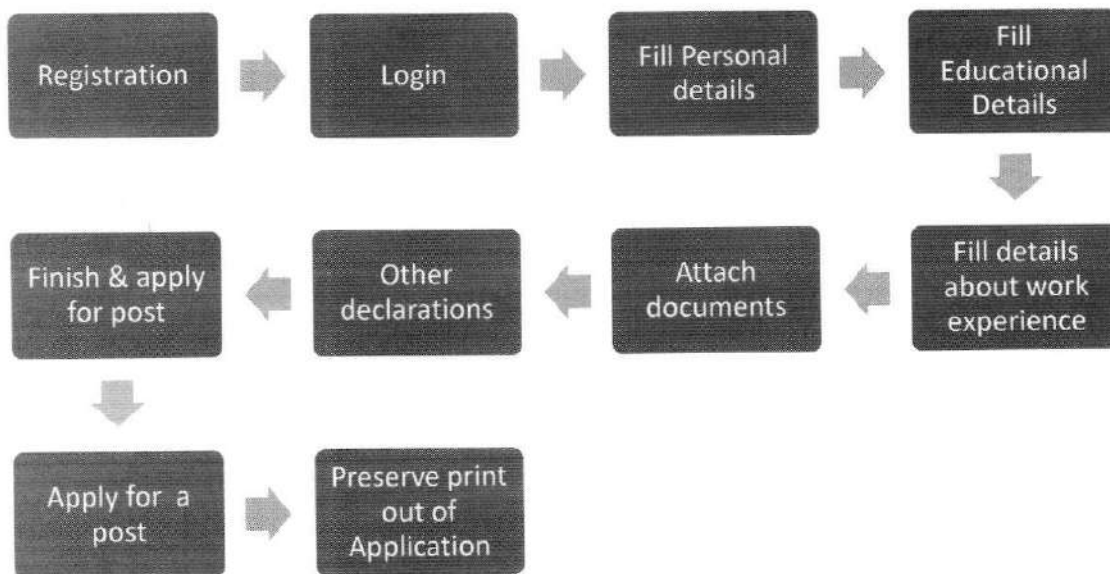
Registration

Login

Fill Personal details

Fill Educational Details

Fill details about work experience

Attach documents

Other declarations

Finish & apply for post

Apply for a post

Preserve print out of Application